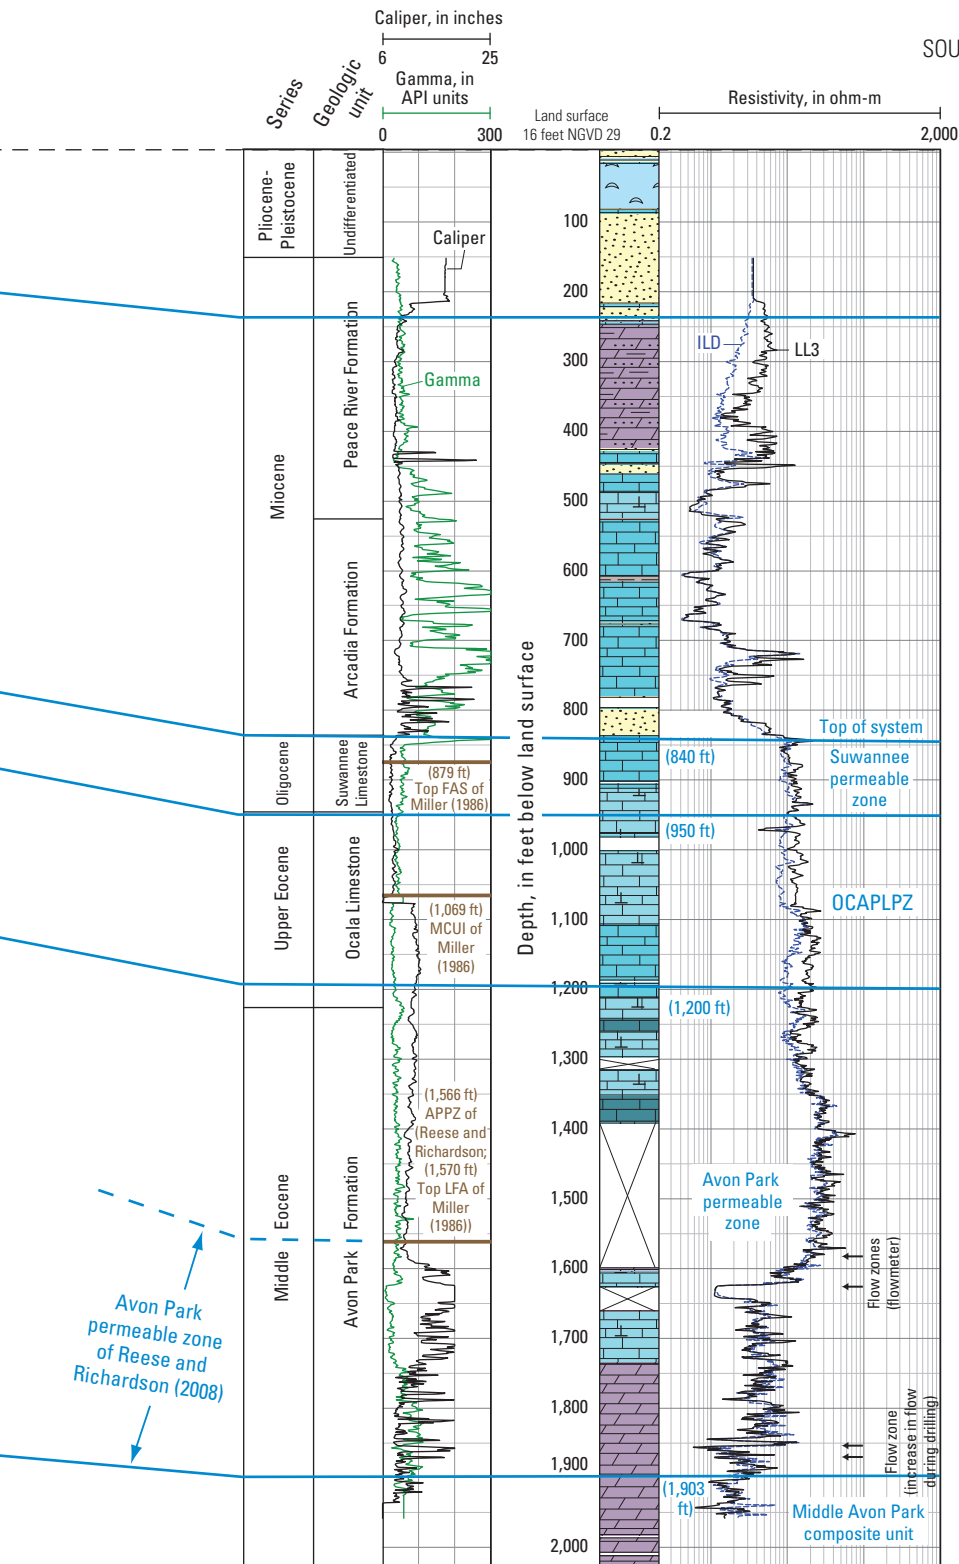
Caliper, in inches
6 25
Series
Geologic unit
Gamma, in API units
0 300
Land surface 16 feet NGVD 29
Resistivity, in ohm-m
0.2 2,000
SOU

Pliocene-Pleistocene
Undifferentiated
Miocene
Peace River Formation
Arcadia Formation
Oligocene
Suwannee Limestone
Upper Eocene
Ocala Limestone
Middle Eocene
Avon Park Formation

Caliper
Gamma
ILD
LL3

100
200
300
400
500
600
700
800
900
1,000
1,100
1,200
1,300
1,400
1,500
1,600
1,700
1,800
1,900
2,000

Depth, in feet below land surface

(879 ft) Top FAS of Miller (1986)
(1,069 ft) MCUI of Miller (1986)
(1,566 ft) APPZ of (Reese and Richardson; (1,570 ft) Top LFA of Miller (1986))

(840 ft)
(950 ft)
(1,200 ft)
(1,903 ft)

Top of system
Suwannee permeable zone
OCAPLPZ
Avon Park permeable zone
Flow zones (flowmeter)
Flow zone (increase in flow during drilling)
Middle Avon Park composite unit

Avon Park permeable zone of Reese and Richardson (2008)